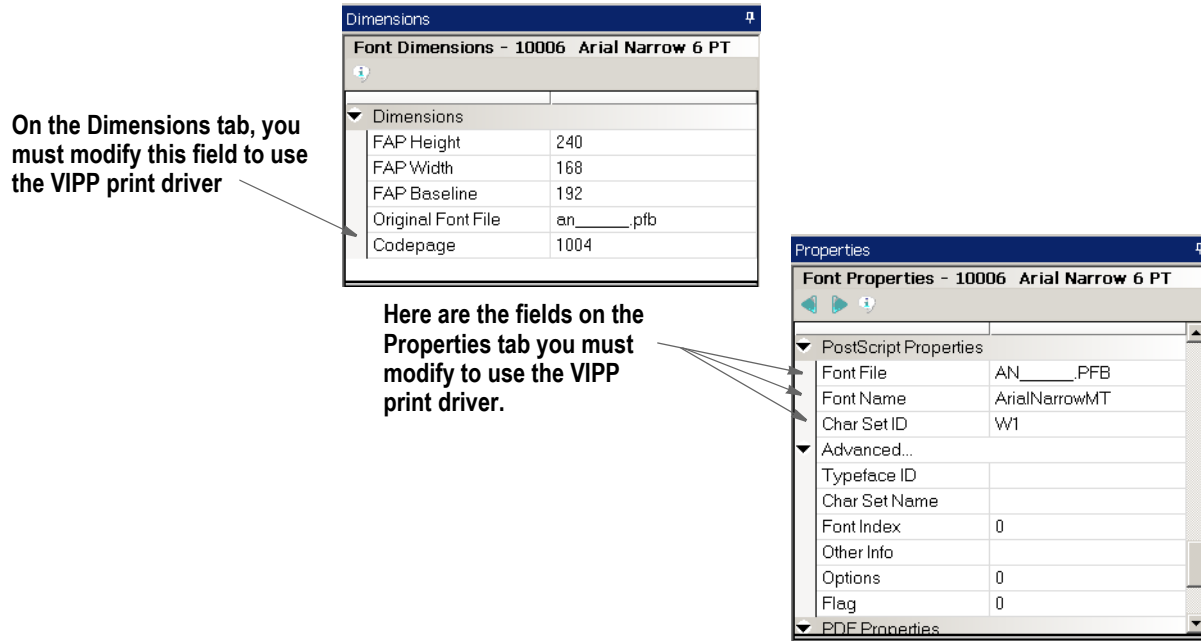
Dimensions

Font Dimensions - 10006 Arial Narrow 6 PT

Dimensions

| | |
|---|---|
| FAP Height | 240 |
| FAP Width | 168 |
| FAP Baseline | 192 |
| Original Font File | an\_\_\_\_\_\_.pfb |
| Codepage | 1004 |

On the Dimensions tab, you must modify this field to use the VIPP print driver

Here are the fields on the Properties tab you must modify to use the VIPP print driver.

Properties

Font Properties - 10006 Arial Narrow 6 PT

PostScript Properties

| | |
|---|---|
| Font File | AN\_\_\_\_\_\_.PFB |
| Font Name | ArialNarrowMT |
| Char Set ID | W1 |

Advanced...

| | |
|---|---|
| Typeface ID | |
| Char Set Name | |
| Font Index | 0 |
| Other Info | |
| Options | 0 |
| Flag | 0 |

PDF Properties